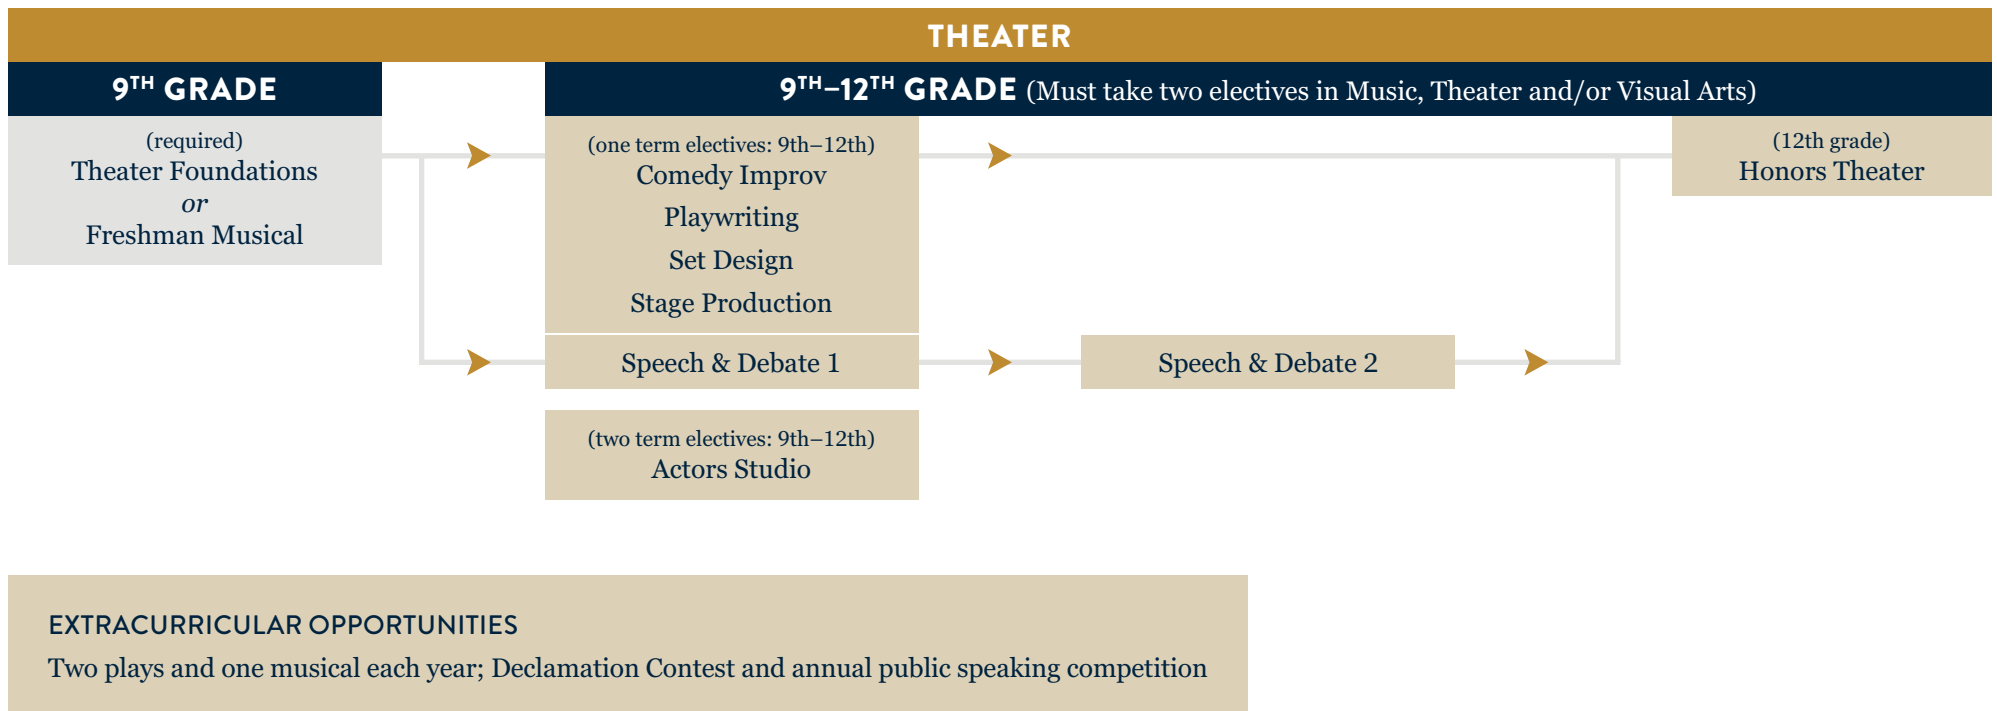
THEATER

9$^{TH}$ GRADE

(required)
Theater Foundations
or
Freshman Musical

9$^{TH}$–12$^{TH}$ GRADE (Must take two electives in Music, Theater and/or Visual Arts)

(one term electives: 9th–12th)
Comedy Improv
Playwriting
Set Design
Stage Production

Speech & Debate 1

(two term electives: 9th–12th)
Actors Studio

Speech & Debate 2

(12th grade)
Honors Theater

EXTRACURRICULAR OPPORTUNITIES
Two plays and one musical each year; Declamation Contest and annual public speaking competition